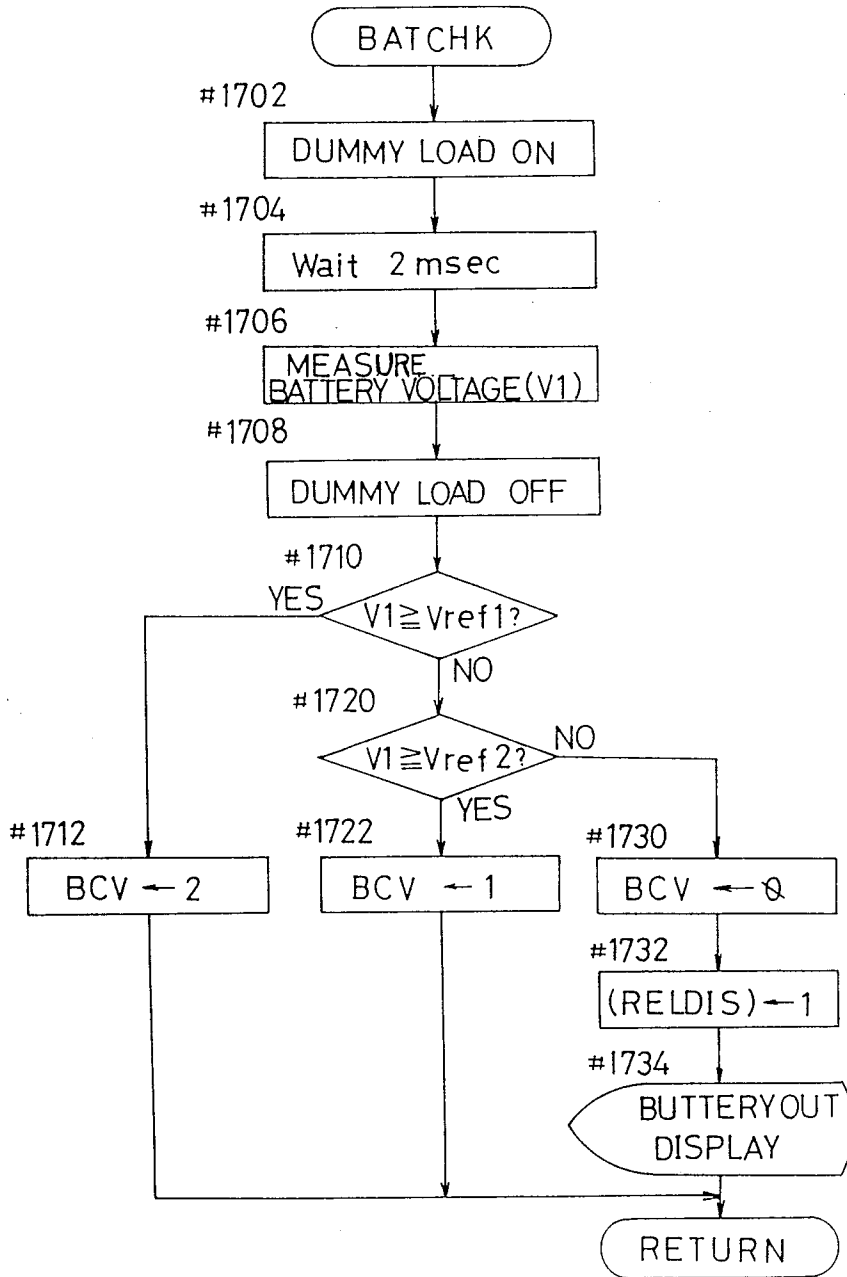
BATCHK

#1702

DUMMY LOAD ON

#1704

Wait 2 msec

#1706

MEASURE BATTERY VOLTAGE(V1)

#1708

DUMMY LOAD OFF

#1710

YES

$V1 \geqq Vref1?$

NO

#1720

$V1 \geqq Vref2?$

NO

YES

#1712

BCV ← 2

#1722

BCV ← 1

#1730

BCV ← 0

#1732

(RELDIS) ← 1

#1734

BUTTERYOUT DISPLAY

RETURN